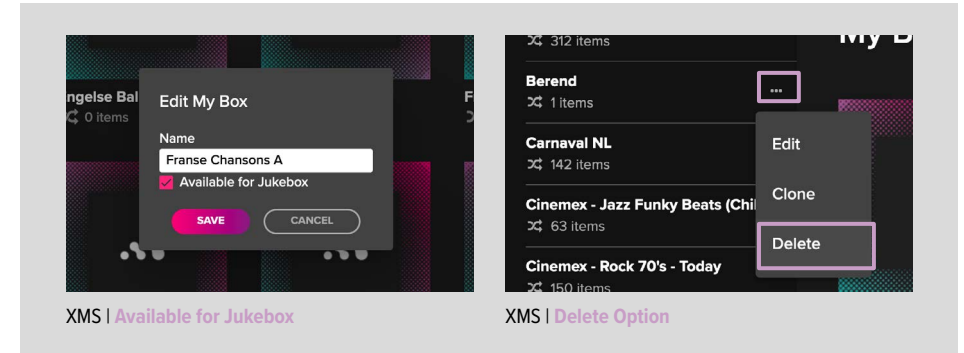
ngelse Bal
0 items

Edit My Box

Name

Franse Chansons A

Available for Jukebox

SAVE

CANCEL

F

XMS | Available for Jukebox

312 items

Berend
1 items

Carnaval NL
142 items

Cinemex - Jazz Funky Beats (Chi
63 items

Cinemex - Rock 70's - Today
150 items

My B

...

Edit

Clone

Delete

XMS | Delete Option